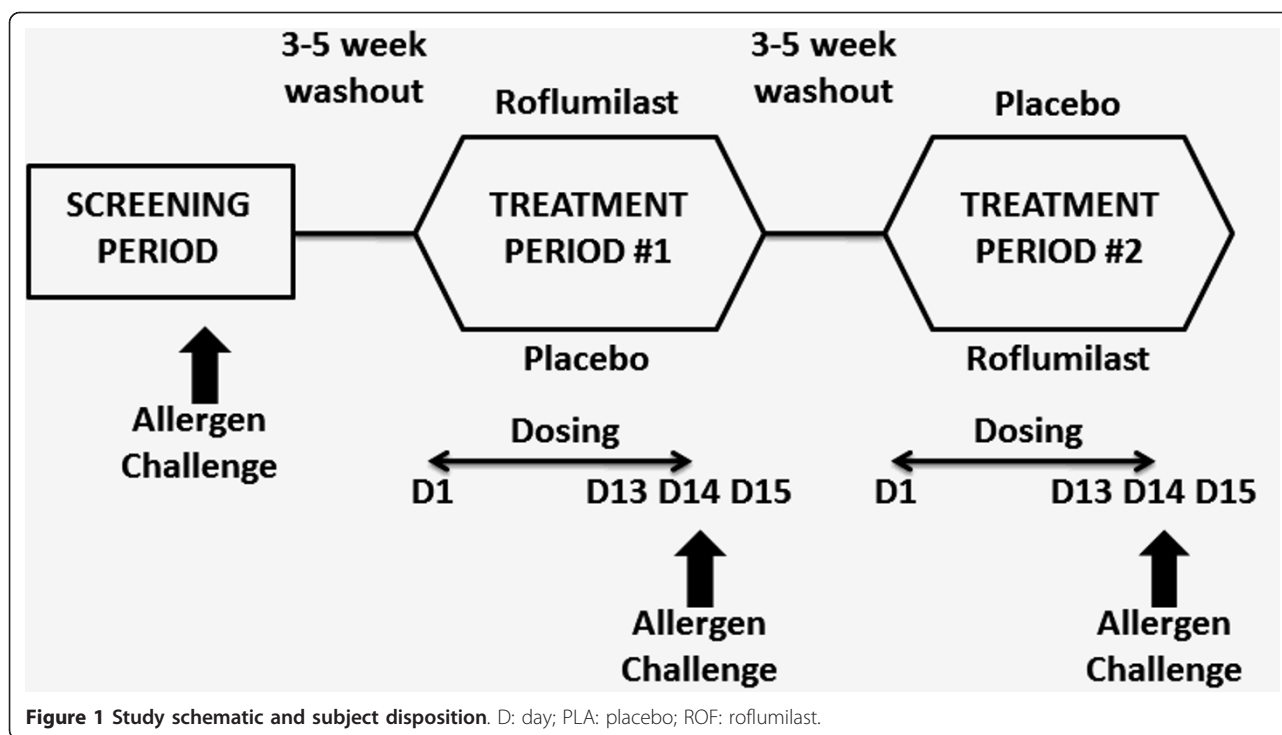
3-5 week washout

Roflumilast

3-5 week washout

Placebo

SCREENING PERIOD

TREATMENT PERIOD #1

TREATMENT PERIOD #2

Placebo

Roflumilast

Allergen Challenge

Dosing

D1

D13 D14 D15

Dosing

D1

D13 D14 D15

Allergen Challenge

Allergen Challenge

**Figure 1 Study schematic and subject disposition**. D: day; PLA: placebo; ROF: roflumilast.